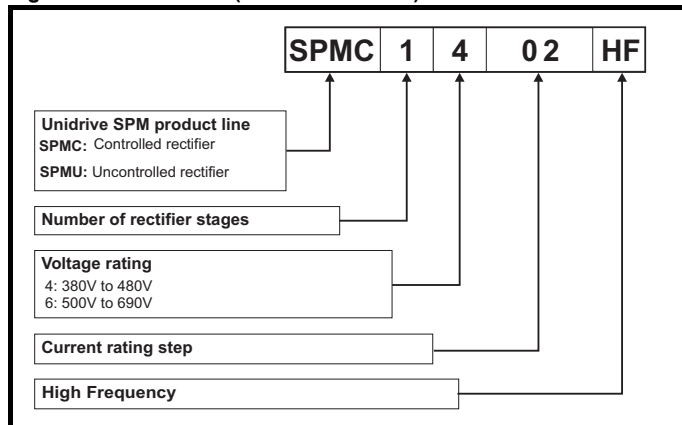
| SPMC | 1 | 4 | 0 2 | HF |
|---|---|---|---|---|

Unidrive SPM product line
SPMC: Controlled rectifier
SPMU: Uncontrolled rectifier

Number of rectifier stages

Voltage rating
4: 380V to 480V
6: 500V to 690V

Current rating step

High Frequency